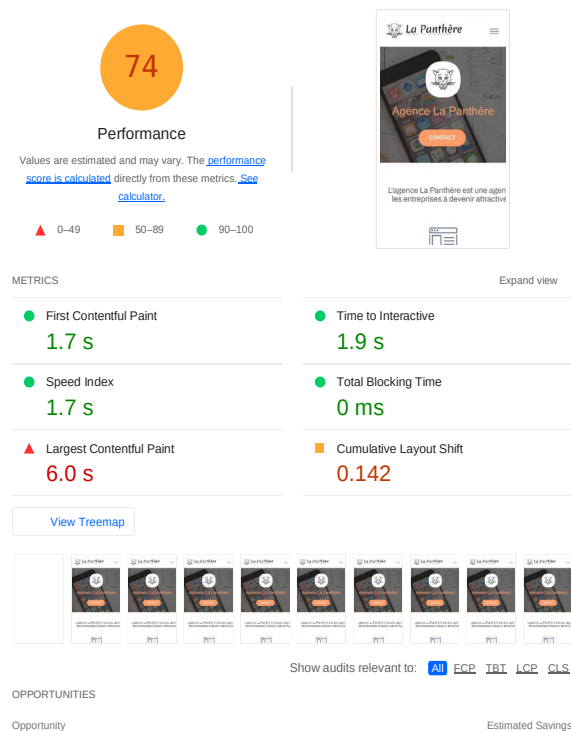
74

Performance

Values are estimated and may vary. The performance score is calculated directly from these metrics. See calculator.

0–49 50–89 90–100

La Panthère

Agence La Panthère

CONTACT

L'agence La Panthère est une agen les entreprises à devenir attractive

METRICS

Expand view

First Contentful Paint

1.7 s

Time to Interactive

1.9 s

Speed Index

1.7 s

Total Blocking Time

0 ms

Largest Contentful Paint

6.0 s

Cumulative Layout Shift

0.142

View Treemap

Show audits relevant to: All FCP TBT LCP CLS

OPPORTUNITIES

Opportunity

Estimated Savings